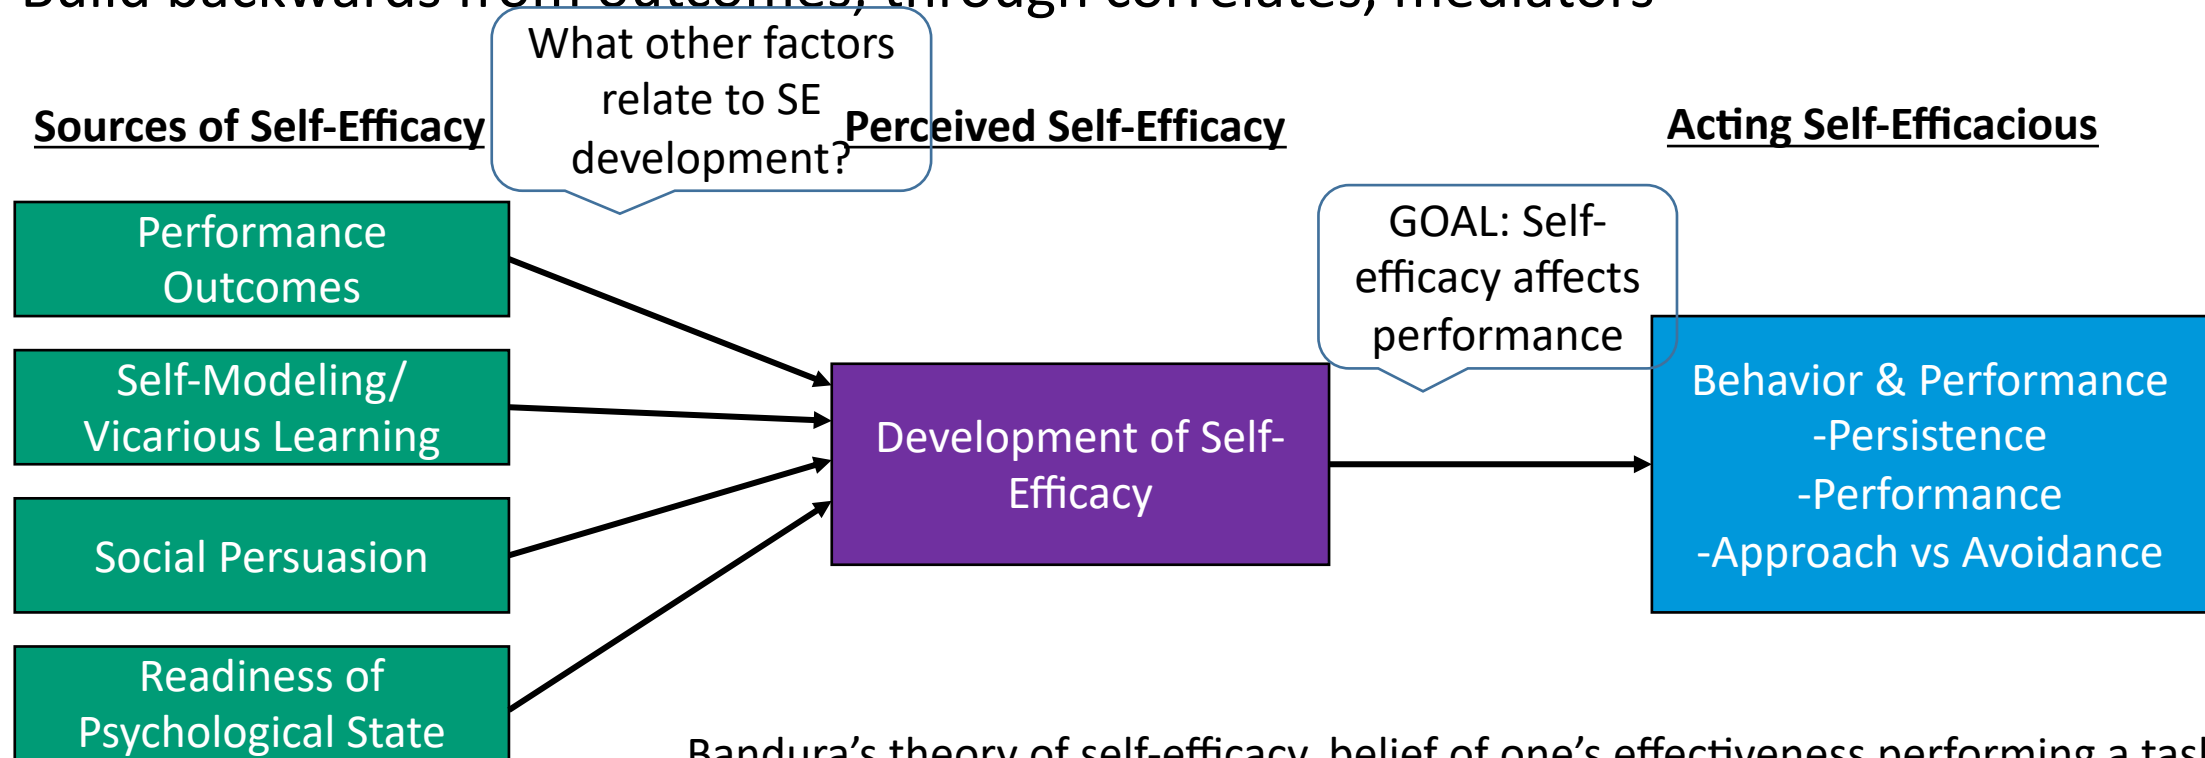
Build backwards from outcomes, through correlates, mediators

What other factors relate to SE development?

Sources of Self-Efficacy

Perceived Self-Efficacy

Acting Self-Efficacious

Performance Outcomes

Self-Modeling/ Vicarious Learning

Social Persuasion

Readiness of Psychological State

Development of Self-Efficacy

GOAL: Self-efficacy affects performance

Behavior & Performance
-Persistence
-Performance
-Approach vs Avoidance

Bandura's theory of self-efficacy, belief of one's effectiveness performing a tas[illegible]